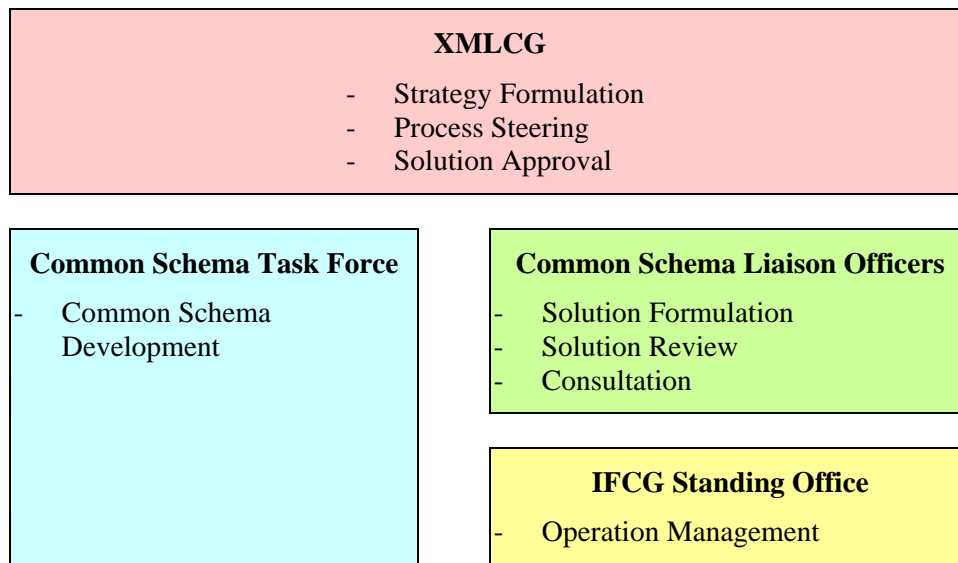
**XMLCG**

- Strategy Formulation
- Process Steering
- Solution Approval

**Common Schema Task Force**

- Common Schema Development

**Common Schema Liaison Officers**

- Solution Formulation
- Solution Review
- Consultation

**IFCG Standing Office**

- Operation Management